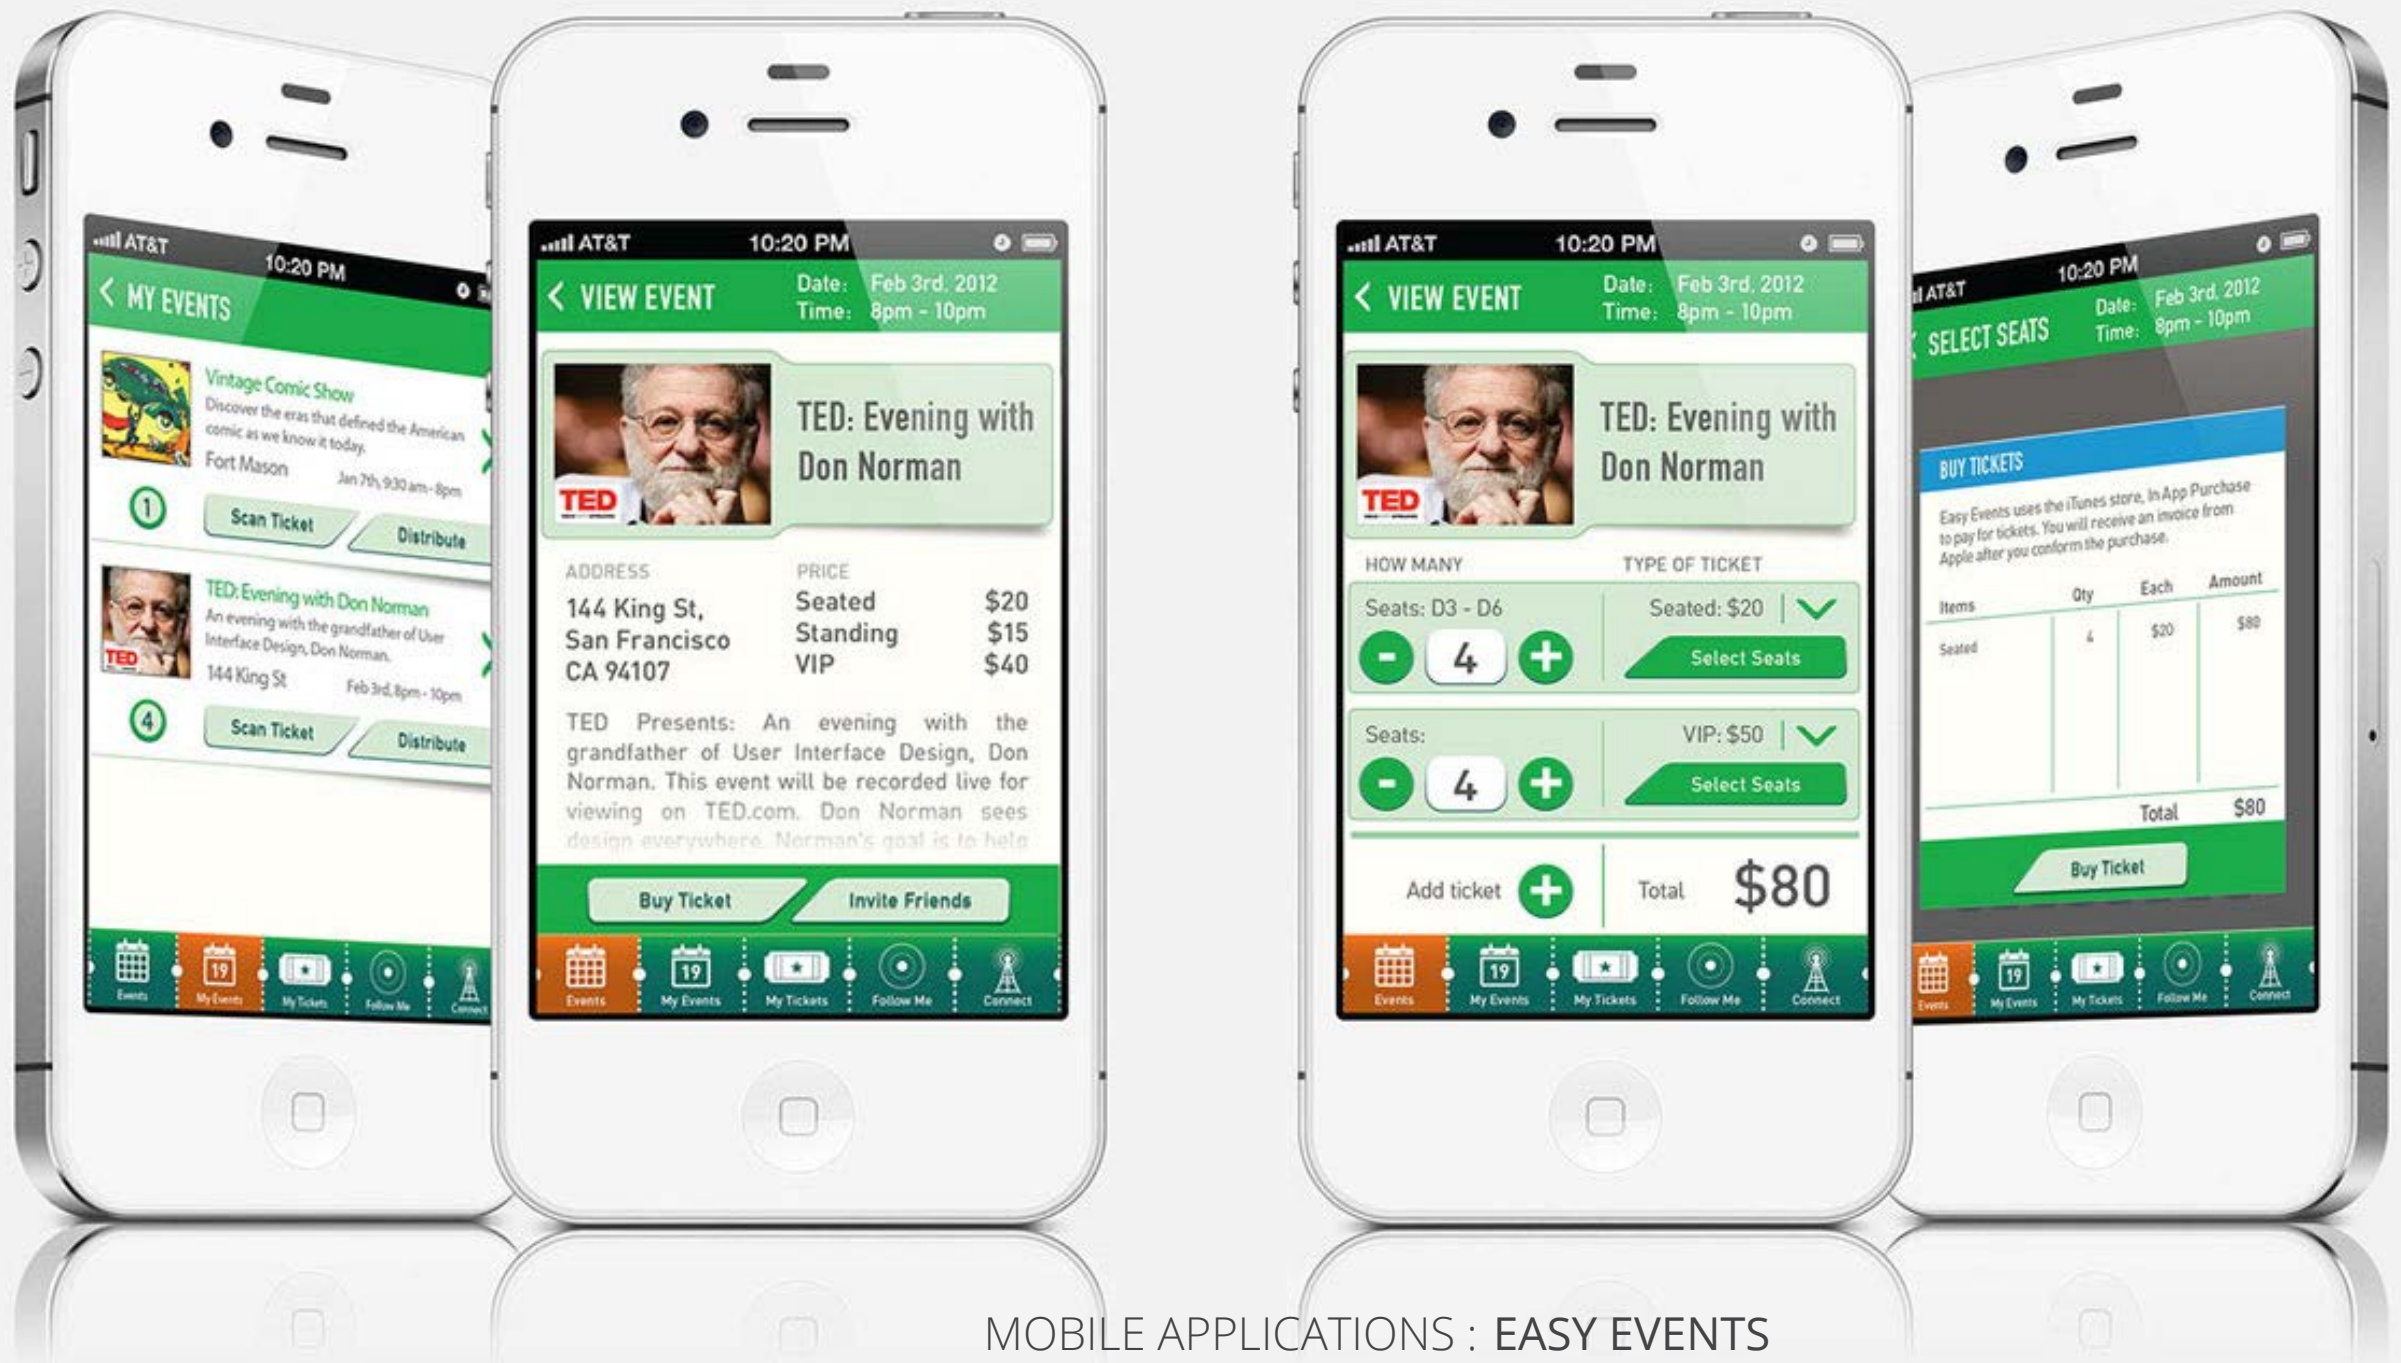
AT&T 10:20 PM
MY EVENTS
Vintage Comic Show
Discover the eras that defined the American comic as we know it today.
Fort Mason Jan 7th, 9:30 am - 8pm
1
Scan Ticket
Distribute
TED: Evening with Don Norman
An evening with the grandfather of User Interface Design, Don Norman.
144 King St Feb 3rd, 8pm - 10pm
4
Scan Ticket
Distribute
Events My Events My Tickets Follow Me Connect

AT&T 10:20 PM
VIEW EVENT
Date: Feb 3rd, 2012
Time: 8pm - 10pm
TED
TED: Evening with Don Norman
ADDRESS
144 King St, San Francisco CA 94107
PRICE
| Seated | $20 |
|---|---|
| Standing | $15 |
| VIP | $40 |
TED Presents: An evening with the grandfather of User Interface Design, Don Norman. This event will be recorded live for viewing on TED.com. Don Norman sees design everywhere. Norman's goal is to help
Buy Ticket
Invite Friends
Events 19 My Events My Tickets Follow Me Connect

AT&T 10:20 PM
VIEW EVENT
Date: Feb 3rd, 2012
Time: 8pm - 10pm
TED
TED: Evening with Don Norman
HOW MANY
TYPE OF TICKET
Seats: D3 - D6
Seated: $20
4
Select Seats
Seats:
VIP: $50
4
Select Seats
Add ticket
Total $80
Events 19 My Events My Tickets Follow Me Connect

AT&T 10:20 PM
SELECT SEATS
Date: Feb 3rd, 2012
Time: 8pm - 10pm
BUY TICKETS
Easy Events uses the iTunes store, In App Purchase to pay for tickets. You will receive an invoice from Apple after you conform the purchase.
| Items | Qty | Each | Amount |
|---|---|---|---|
| Seated | 4 | $20 | $80 |
| | | Total | $80 |
Buy Ticket
Events 19 My Events My Tickets Follow Me Connect

MOBILE APPLICATIONS : EASY EVENTS